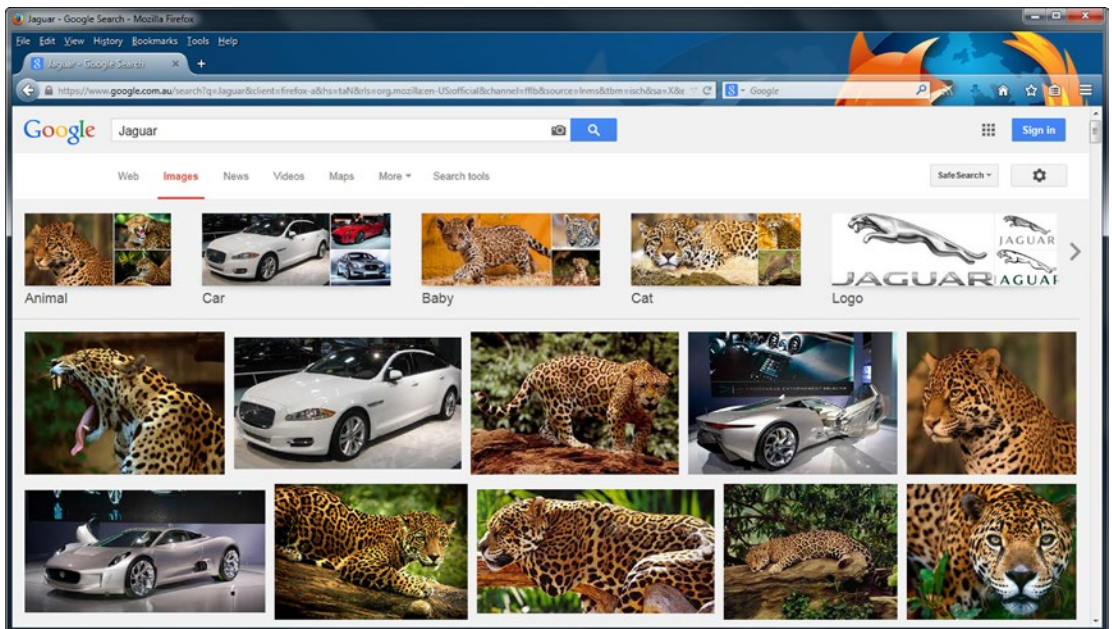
Jaguar - Google Search - Mozilla Firefox

File Edit View History Bookmarks Tools Help

Jaguar - Google Search

https://www.google.com.au/search?q=Jaguar&client=firefox-a&hs=taN&rls=org.mozilla:en-US:official&channel=fflb&source=lnms&tbm=isch&sa=X&e

Google

Google

Jaguar

Sign in

Web Images News Videos Maps More Search tools

SafeSearch

Animal

Car

Baby

Cat

JAGUAR JAGUAR JAGUAR

Logo